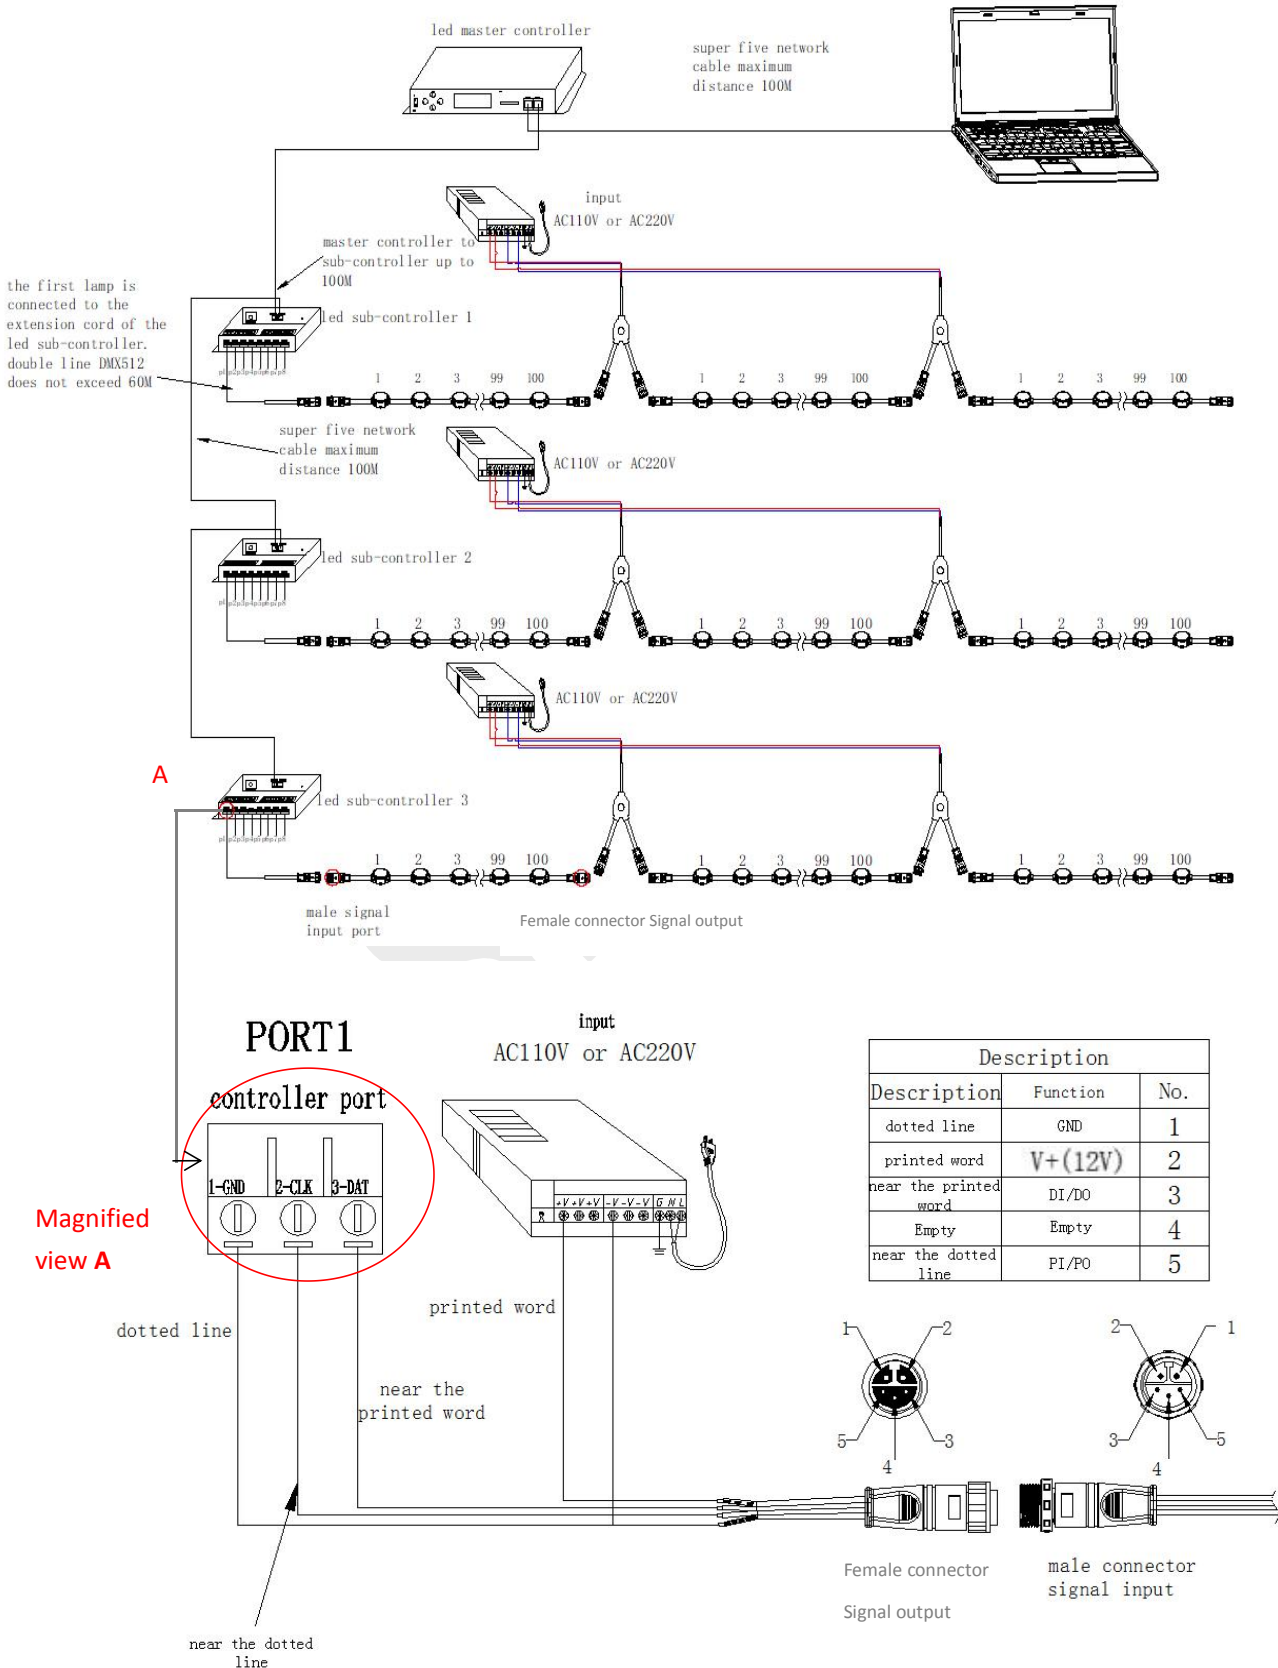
led master controller

super five network cable maximum distance 100M

input
AC110V or AC220V

master controller to sub-controller up to 100M

the first lamp is connected to the extension cord of the led sub-controller. double line DMX512 does not exceed 60M

led sub-controller 1

1 2 3 99 100 1 2 3 99 100 1 2 3 99 100

super five network cable maximum distance 100M

AC110V or AC220V

led sub-controller 2

1 2 3 99 100 1 2 3 99 100 1 2 3 99 100

AC110V or AC220V

A

led sub-controller 3

1 2 3 99 100 1 2 3 99 100 1 2 3 99 100

male signal input port

Female connector Signal output

PORT1

controller port

1-GND 2-CLK 3-DAT

Magnified view A

input
AC110V or AC220V

+V +V +V -V -V -V G N L

| Description | | |
|---|---|---|
| Description | Function | No. |
| dotted line | GND | 1 |
| printed word | V+(12V) | 2 |
| near the printed word | DI/DO | 3 |
| Empty | Empty | 4 |
| near the dotted line | PI/PO | 5 |

printed word

dotted line

near the printed word

1 2 5 3 4

2 1 3 5 4

Female connector

Signal output

male connector signal input

near the dotted line